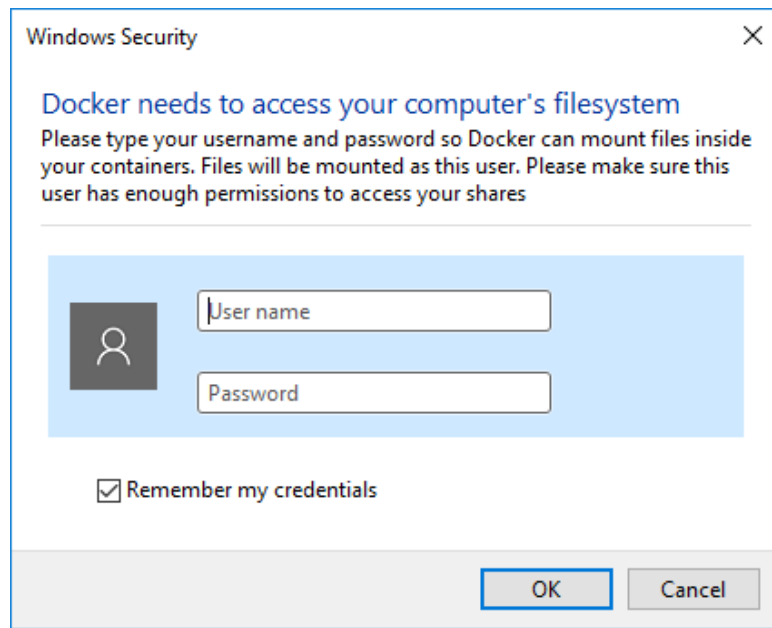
Windows Security

Docker needs to access your computer's filesystem

Please type your username and password so Docker can mount files inside your containers. Files will be mounted as this user. Please make sure this user has enough permissions to access your shares

User name

Password

Remember my credentials

OK

Cancel